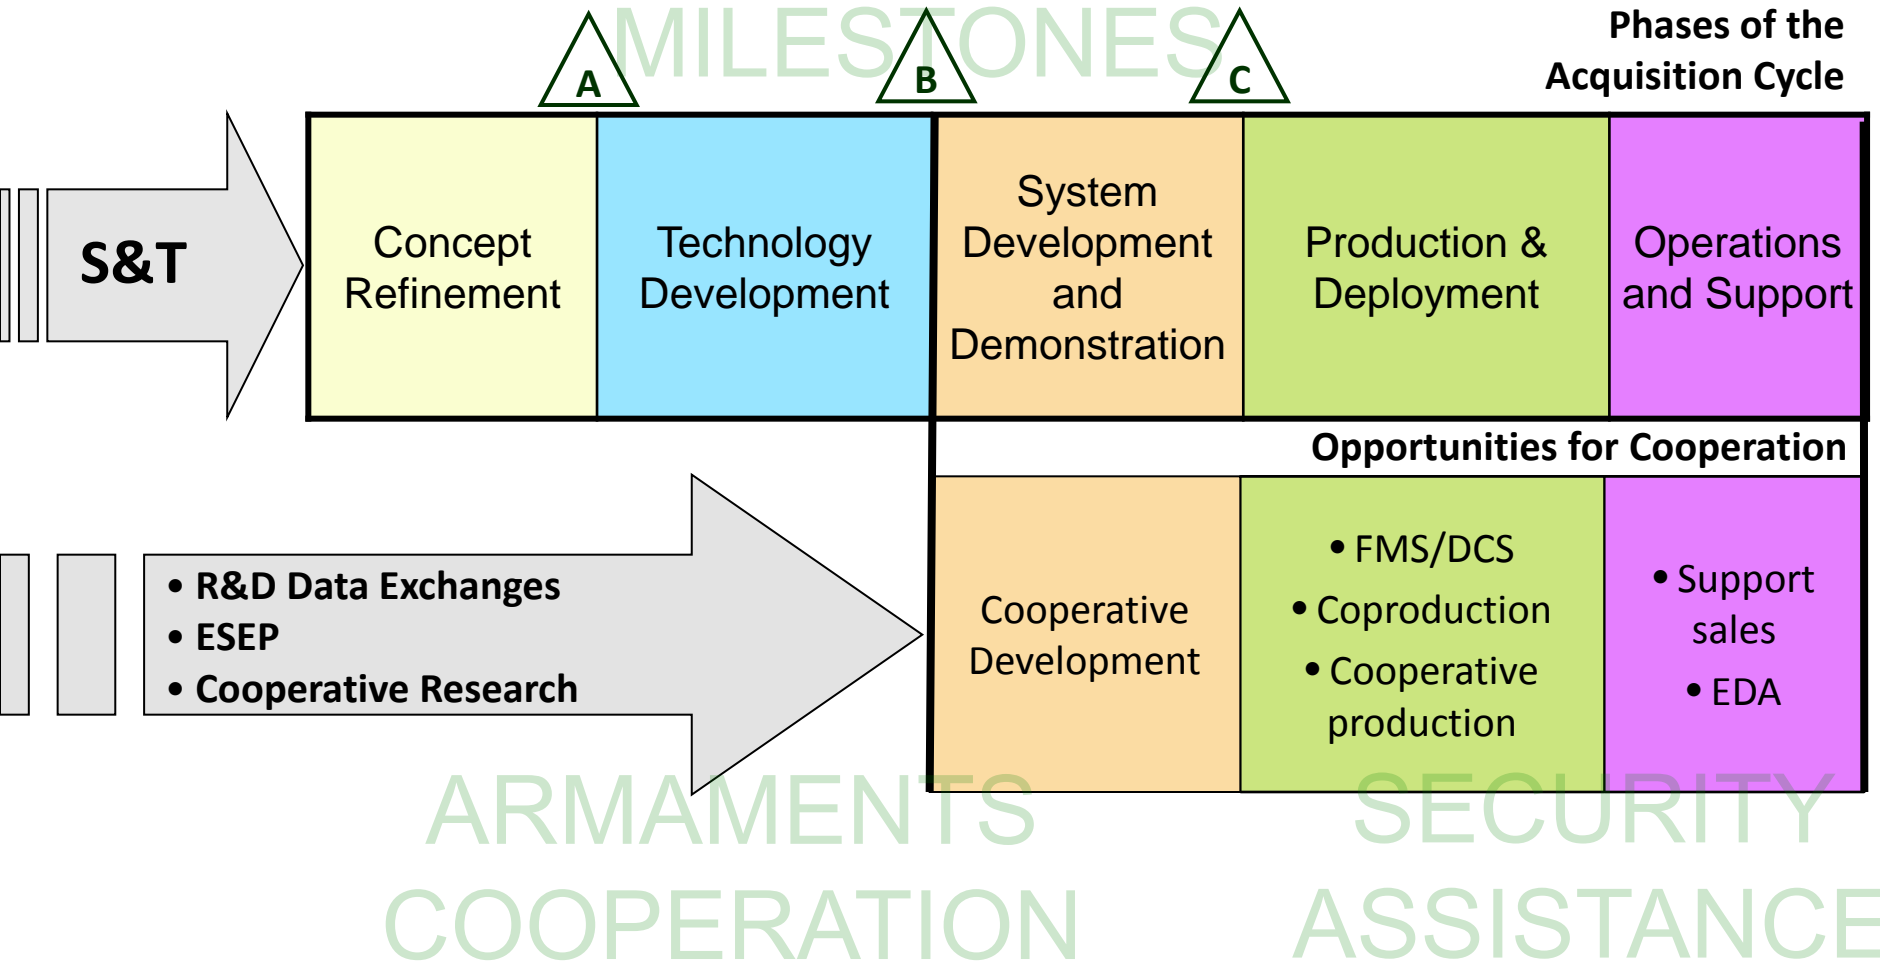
MILESTONES

A B C

Phases of the Acquisition Cycle

S&T

Concept Refinement

Technology Development

System Development and Demonstration

Production & Deployment

Operations and Support

Opportunities for Cooperation

• R&D Data Exchanges
• ESEP
• Cooperative Research

Cooperative Development

• FMS/DCS
• Coproduction
• Cooperative production

• Support sales
• EDA

ARMAMENTS COOPERATION

SECURITY ASSISTANCE